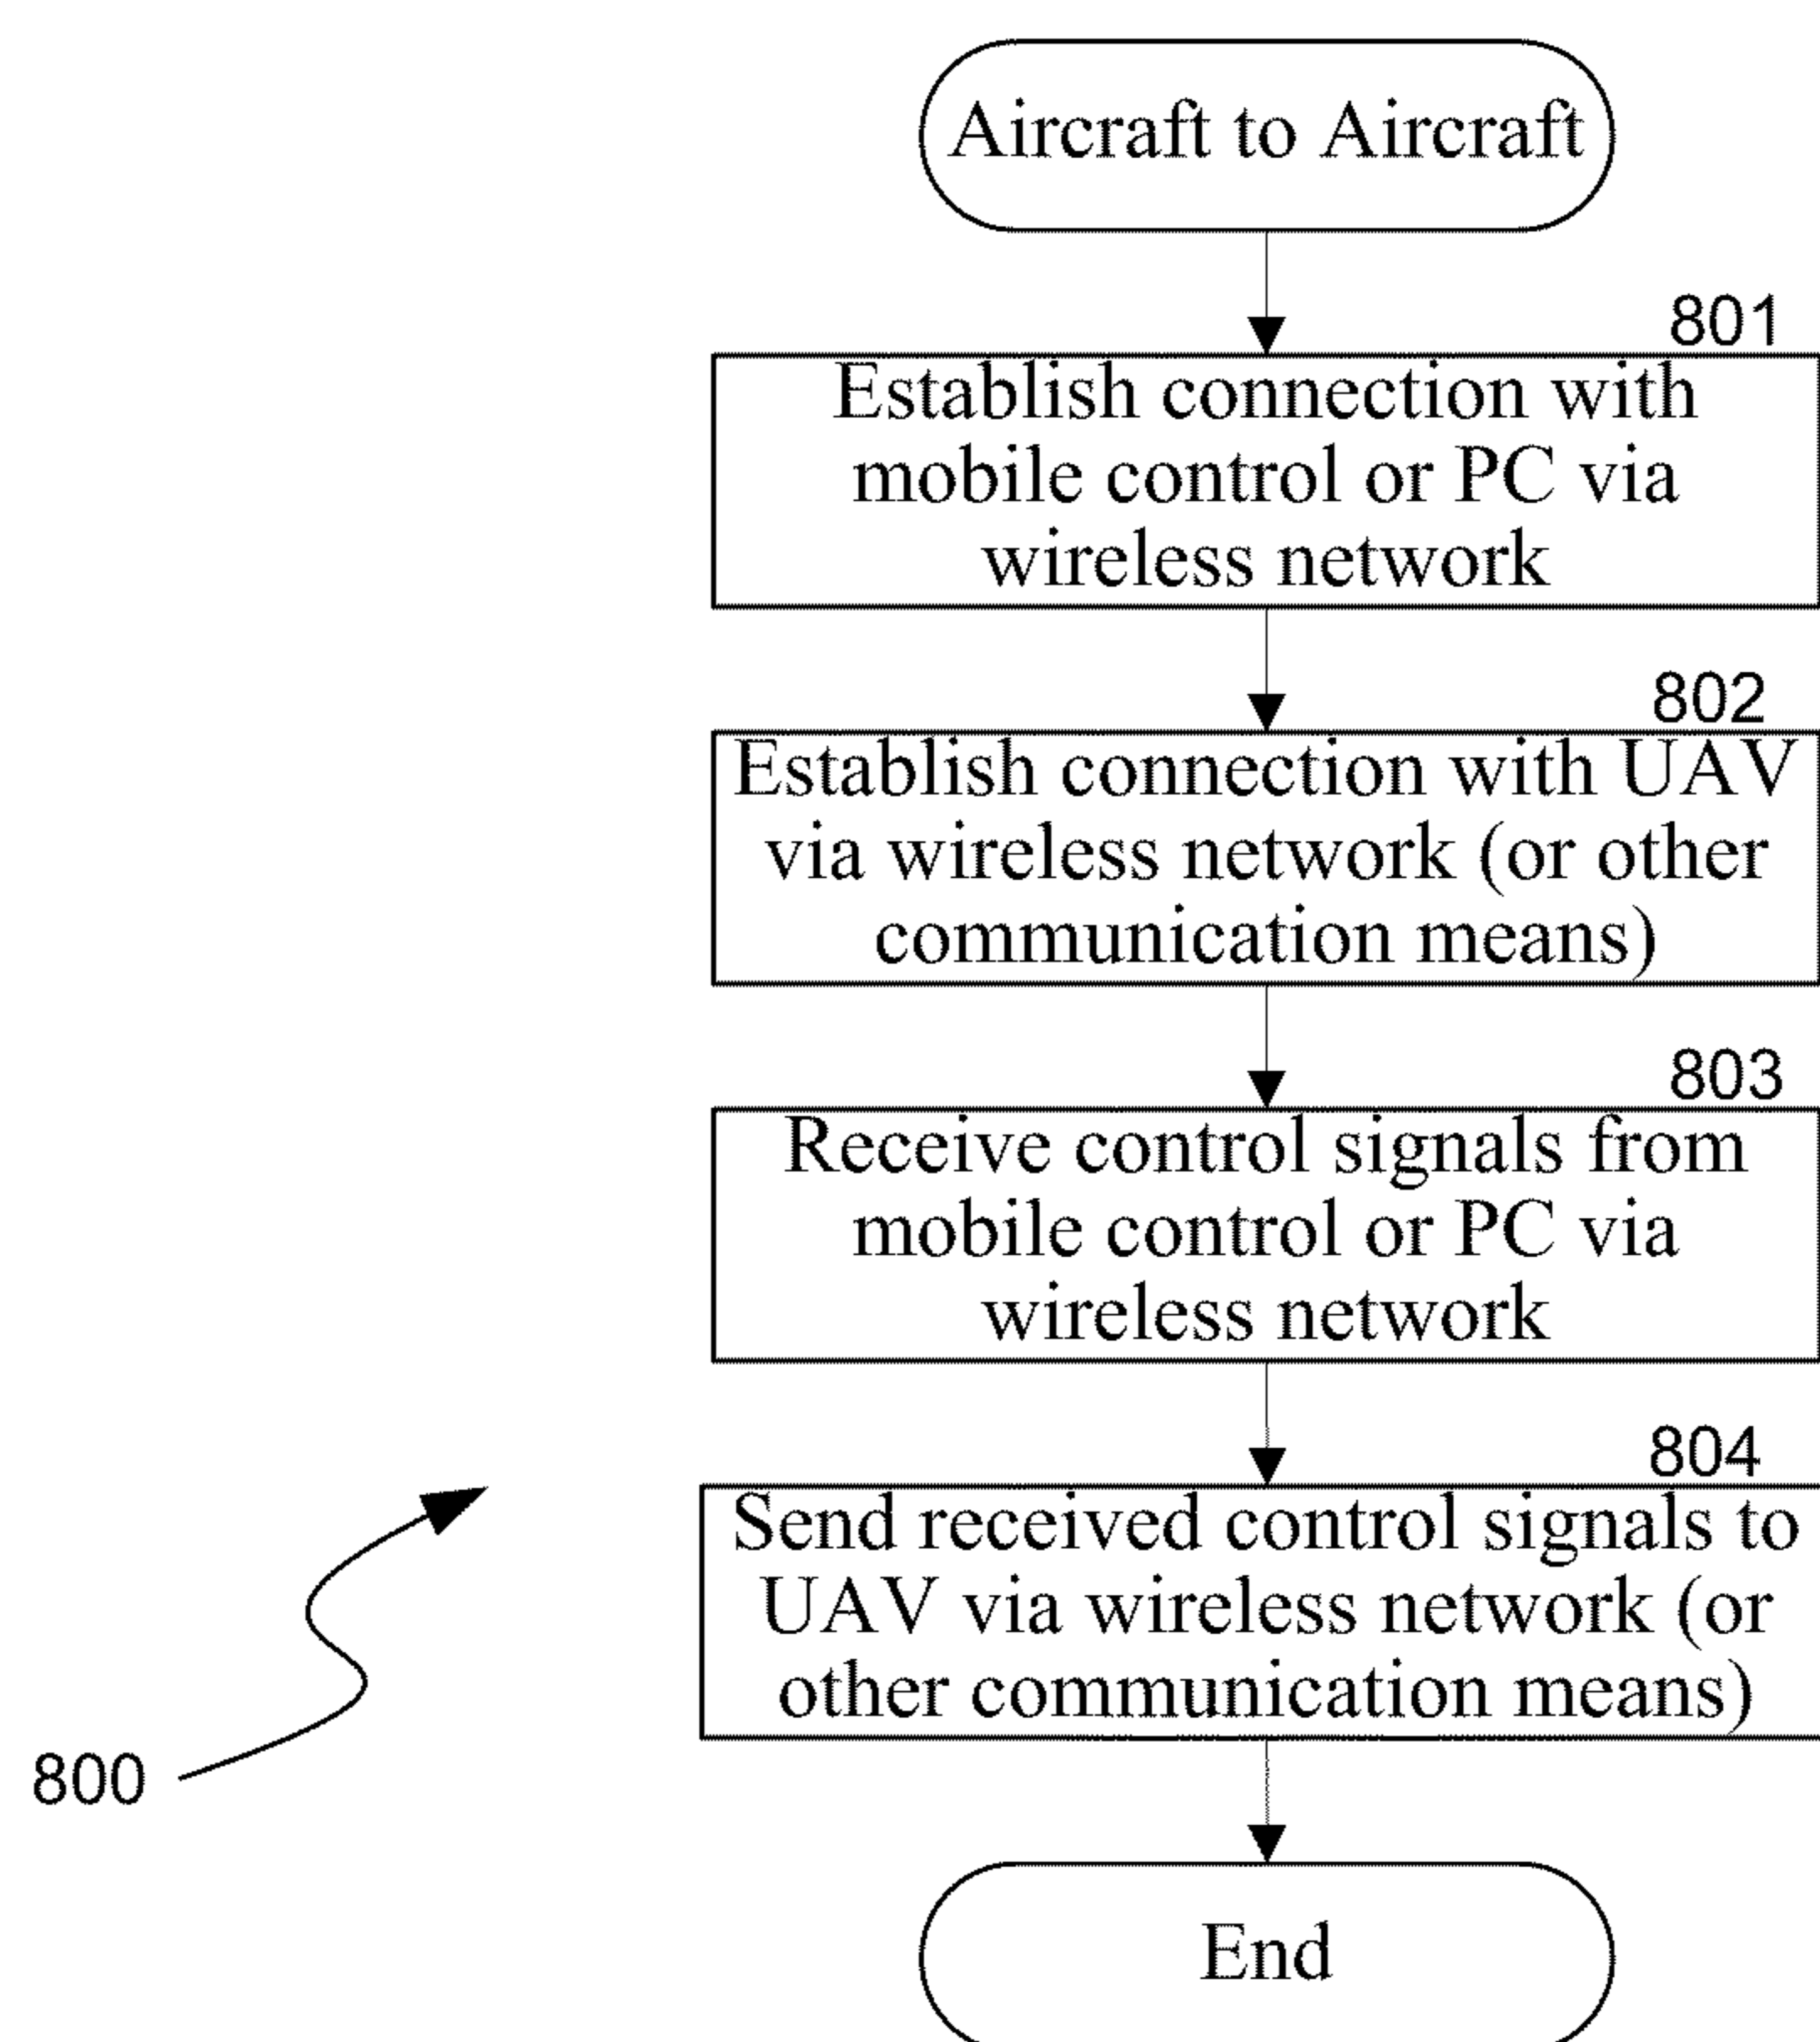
Aircraft to Aircraft

801
Establish connection with mobile control or PC via wireless network

802
Establish connection with UAV via wireless network (or other communication means)

803
Receive control signals from mobile control or PC via wireless network

804
Send received control signals to UAV via wireless network (or other communication means)

End

800